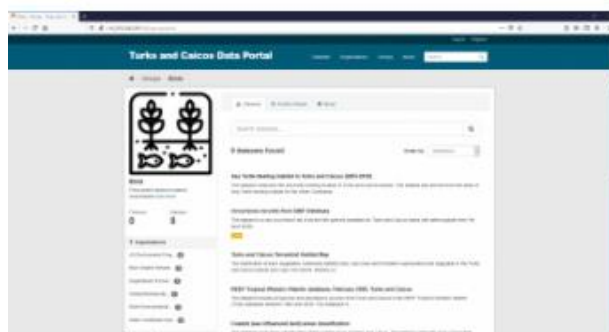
Turks and Caicos Data Portal

Biota

0

8 Datasets Found

Sea Turtle Nesting Habitat in Turks and Caicos (2003-2018)

Occurrence records from OBIS Database

Turks and Caicos Terrestrial Habitat Map

REEF Tropical Western Atlantic database, February 2020, Turks and Caicos

Coastal (sea influenced) land cover classification

Organizations

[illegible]